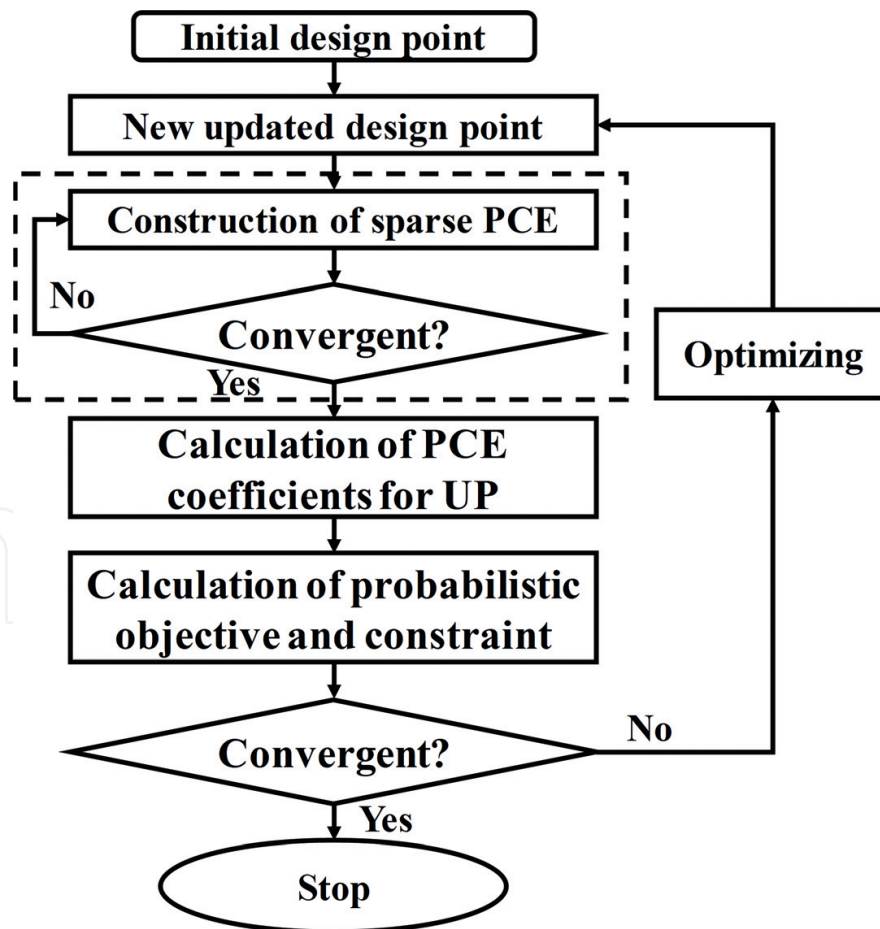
Initial design point

New updated design point

Construction of sparse PCE

No

Convergent?

Yes

Optimizing

Calculation of PCE coefficients for UP

Calculation of probabilistic objective and constraint

Convergent?

No

Yes

Stop